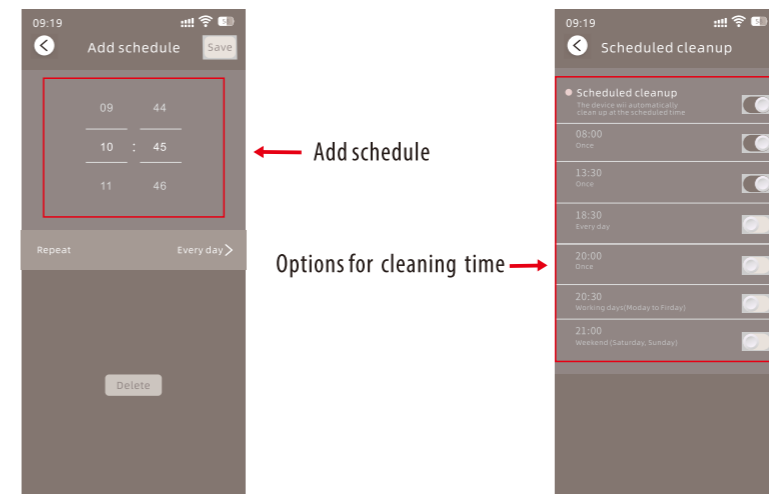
09:19

Add schedule

Save

09 44

10 : 45

11 46

Repeat

Every day

Delete

Add schedule

Options for cleaning time

09:19

Scheduled cleanup

Scheduled cleanup

The device wil automatically clean up at the scheduled time

08:00

Once

13:30

Once

18:30

Every day

20:00

Once

20:30

Working days(Moday to Friday)

21:00

Weekend (Saturday, Sunday)